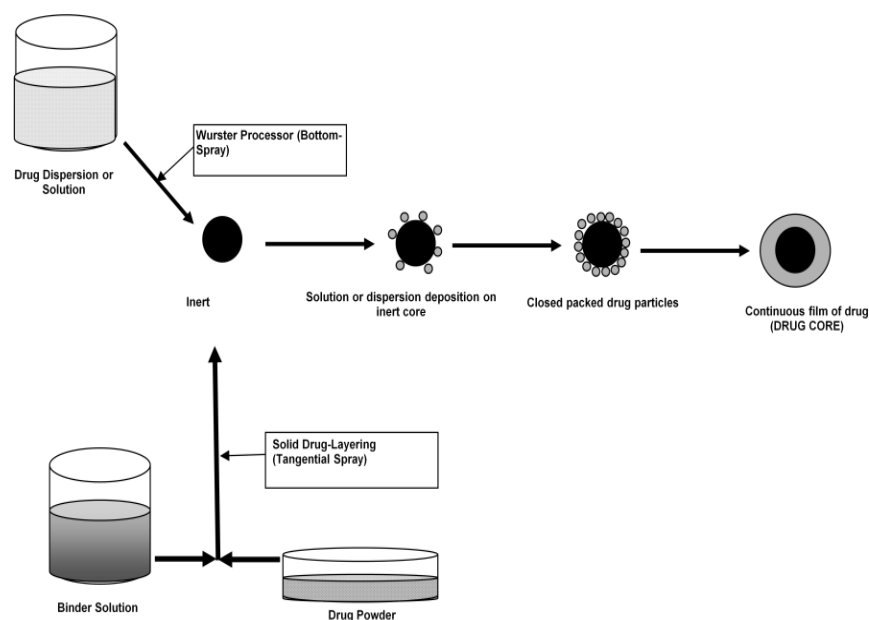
Wurster Processor (Bottom-Spray)

Drug Dispersion or Solution

Inert

Solution or dispersion deposition on inert core

Closed packed drug particles

Continuous film of drug (DRUG CORE)

Solid Drug-Layering (Tangential Spray)

Binder Solution

Drug Powder